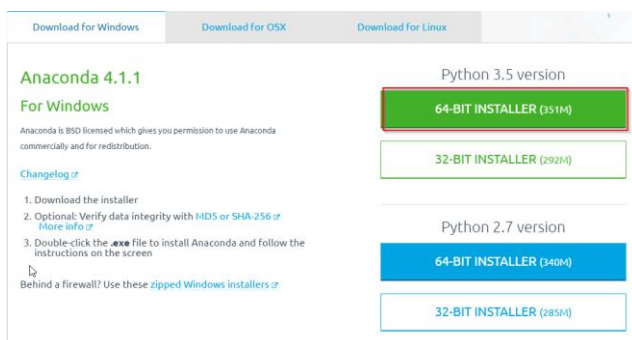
Download for Windows | Download for OSX | Download for Linux

Anaconda 4.1.1

For Windows

Anaconda is BSD licensed which gives you permission to use Anaconda commercially and for redistribution.

Changelog

1. Download the installer
2. Optional: Verify data integrity with MD5 or SHA-256
More info
3. Double-click the .exe file to install Anaconda and follow the instructions on the screen

Behind a firewall? Use these zipped Windows installers

Python 3.5 version

64-BIT INSTALLER (351M)

32-BIT INSTALLER (292M)

Python 2.7 version

64-BIT INSTALLER (340M)

32-BIT INSTALLER (285M)